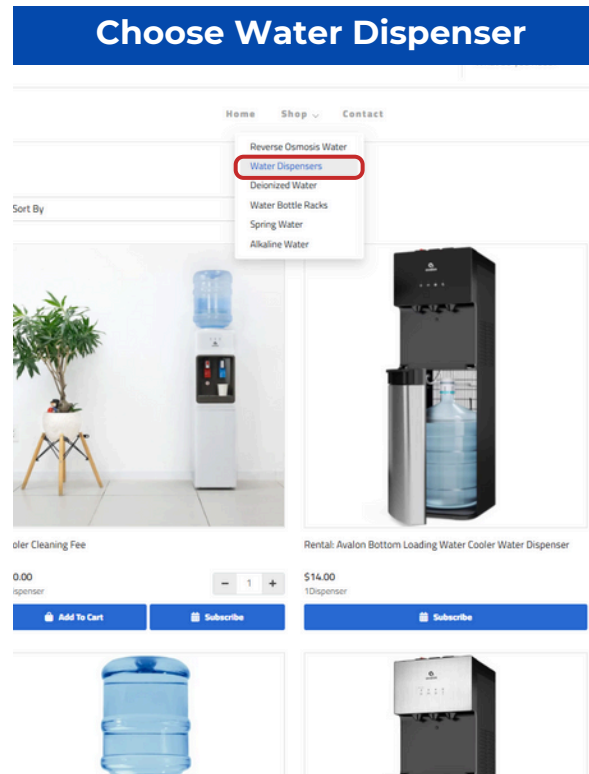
Choose Water Dispenser

Home Shop Contact

Reverse Osmosis Water
Water Dispensers
Deionized Water
Water Bottle Racks
Spring Water
Alkaline Water

Sort By

oler Cleaning Fee

0.00
ispenser

− 1 +

Add To Cart

Subscribe

Rental: Avalon Bottom Loading Water Cooler Water Dispenser

$14.00
1Dispenser

Subscribe